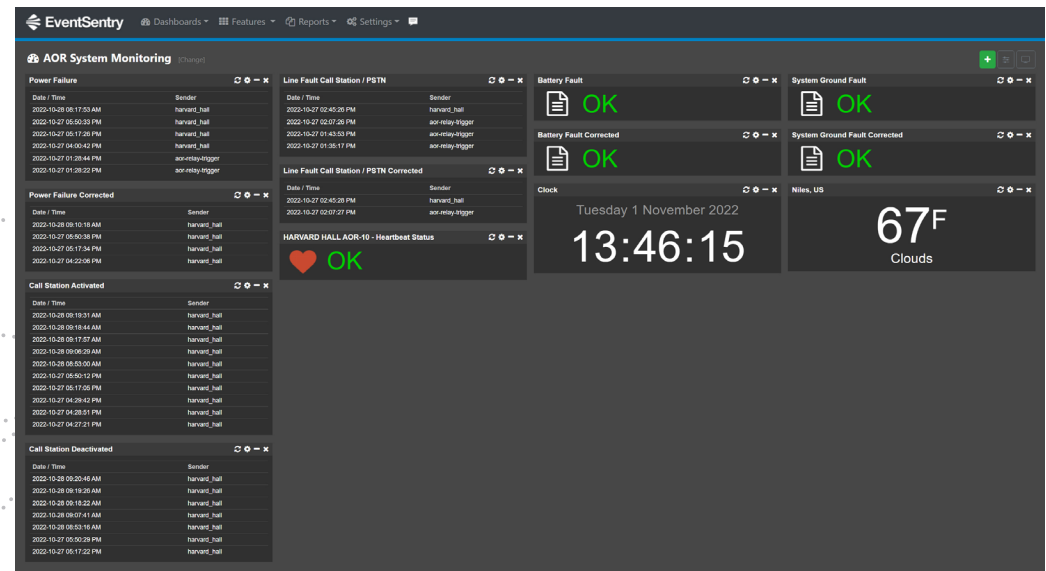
EventSentry Dashboards Features Reports Settings

AOR System Monitoring [Change]

Power Failure

| Date / Time | Sender |
|---|---|
| 2022-10-28 08:17:53 AM | harvard_hall |
| 2022-10-27 05:50:33 PM | harvard_hall |
| 2022-10-27 05:17:26 PM | harvard_hall |
| 2022-10-27 04:00:42 PM | harvard_hall |
| 2022-10-27 01:28:44 PM | aor-relay-trigger |
| 2022-10-27 01:28:22 PM | aor-relay-trigger |

Power Failure Corrected

| Date / Time | Sender |
|---|---|
| 2022-10-28 09:10:18 AM | harvard_hall |
| 2022-10-27 05:50:38 PM | harvard_hall |
| 2022-10-27 05:17:34 PM | harvard_hall |
| 2022-10-27 04:22:06 PM | harvard_hall |

Call Station Activated

| Date / Time | Sender |
|---|---|
| 2022-10-28 09:19:31 AM | harvard_hall |
| 2022-10-28 09:18:44 AM | harvard_hall |
| 2022-10-28 09:17:57 AM | harvard_hall |
| 2022-10-28 09:06:29 AM | harvard_hall |
| 2022-10-28 08:53:00 AM | harvard_hall |
| 2022-10-27 05:50:12 PM | harvard_hall |
| 2022-10-27 05:17:05 PM | harvard_hall |
| 2022-10-27 04:29:42 PM | harvard_hall |
| 2022-10-27 04:28:51 PM | harvard_hall |
| 2022-10-27 04:27:21 PM | harvard_hall |

Call Station Deactivated

| Date / Time | Sender |
|---|---|
| 2022-10-28 09:20:46 AM | harvard_hall |
| 2022-10-28 09:19:26 AM | harvard_hall |
| 2022-10-28 09:18:22 AM | harvard_hall |
| 2022-10-28 09:07:41 AM | harvard_hall |
| 2022-10-28 08:53:16 AM | harvard_hall |
| 2022-10-27 05:50:29 PM | harvard_hall |
| 2022-10-27 05:17:22 PM | harvard_hall |

Line Fault Call Station / PSTN

| Date / Time | Sender |
|---|---|
| 2022-10-27 02:45:26 PM | harvard_hall |
| 2022-10-27 02:07:26 PM | aor-relay-trigger |
| 2022-10-27 01:43:53 PM | aor-relay-trigger |
| 2022-10-27 01:35:17 PM | aor-relay-trigger |

Line Fault Call Station / PSTN Corrected

| Date / Time | Sender |
|---|---|
| 2022-10-27 02:45:28 PM | harvard_hall |
| 2022-10-27 02:07:27 PM | aor-relay-trigger |

HARVARD HALL AOR-10 - Heartbeat Status
OK

Battery Fault
OK

Battery Fault Corrected
OK

Clock
Tuesday 1 November 2022
13:46:15

System Ground Fault
OK

System Ground Fault Corrected
OK

Niles, US
67F
Clouds